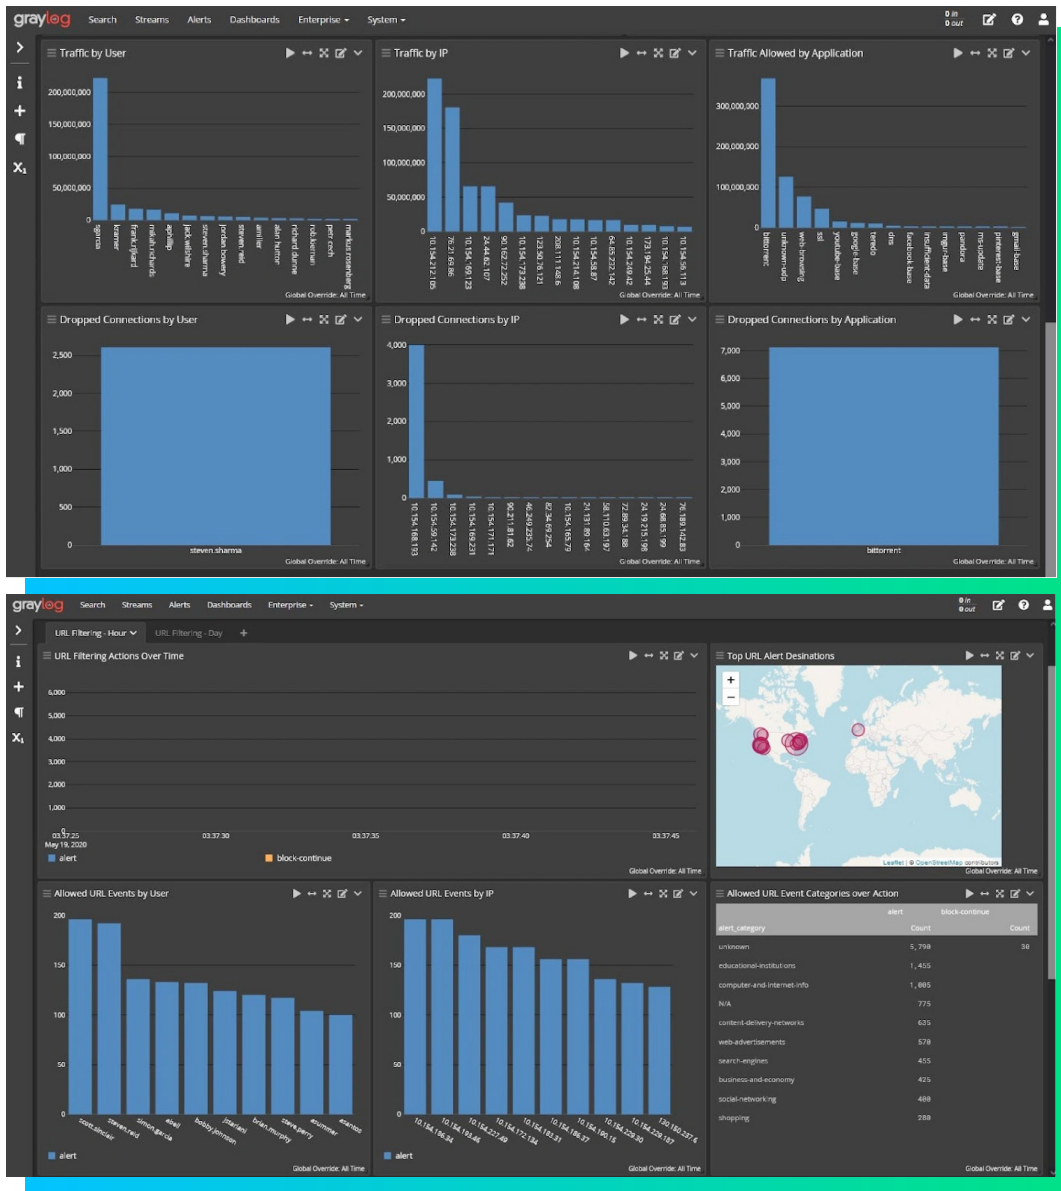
graylog Search Streams Alerts Dashboards Enterprise System

0 in
0 out

Traffic by User

200,000,000
150,000,000
100,000,000
50,000,000
0

sgarcia kramer frank.tjbard mikah.richards apfellip jack.wilshire steven.sharma jordan.bowery steven.reid amiller alan.humor richard.dunne rob.kiernan petr.cech markus.rosenberg

Global Override: All Time

Traffic by IP

200,000,000
150,000,000
100,000,000
50,000,000
0

10.154.212.105 76.21.69.86 10.154.169.123 24.44.62.107 90.162.72.252 10.154.173.238 123.50.76.121 208.111.148.6 10.154.214.108 10.154.58.87 64.85.232.142 10.154.249.42 173.194.25.44 10.154.168.193 10.154.56.113

Global Override: All Time

Traffic Allowed by Application

300,000,000
200,000,000
100,000,000
0

bittorrent unknown-udp web-browsing ssl youtube-base google-base teredo dns facebook-base insufficient-data imgur-base pandora ms-update pinterest-base gmail-base

Global Override: All Time

Dropped Connections by User

2,500
2,000
1,500
1,000
500
0

steven.sharma

Global Override: All Time

Dropped Connections by IP

4,000
3,000
2,000
1,000
0

10.154.168.193 10.154.56.142 10.154.173.238 10.154.169.231 10.154.171.171 90.221.81.62 46.249.225.2 82.34.69.254 10.154.165.79 24.131.89.164 58.110.63.197 72.89.34.188 24.19.215.198 24.68.85.199 76.189.142.83

Global Override: All Time

Dropped Connections by Application

7,000
6,000
5,000
4,000
3,000
2,000
1,000
0

bittorrent

Global Override: All Time

graylog Search Streams Alerts Dashboards Enterprise System

0 in
0 out

URL Filtering - Hour URL Filtering - Day +

URL Filtering Actions Over Time

6,000
5,000
4,000
3,000
2,000
1,000
0

03.37.25
May 19, 2020
03.37.30 03.37.35 03.37.40 03.37.45

alert block-continue

Global Override: All Time

Top URL Alert Desinations

+
−

Leaflet | © OpenStreetMap contributors

Global Override: All Time

Allowed URL Events by User

200
150
100
50
0

scott.sinclair steven.reid simon.garcia abell bobby.johnston jstarlani brian.murphy steve.perry amummer atantos

alert

Global Override: All Time

Allowed URL Events by IP

200
150
100
50
0

10.154.186.34 10.154.193.46 10.154.227.49 10.154.172.134 10.154.183.31 10.154.186.37 10.154.196.15 10.154.229.30 10.154.228.187 130.150.237.6

alert

Global Override: All Time

Allowed URL Event Categories over Action

| alert_category | alert Count | block-continue Count |
|---|---|---|
| unknown | 5,790 | 30 |
| educational-institutions | 1,455 | |
| computer-and-internet-info | 1,005 | |
| N/A | 775 | |
| content-delivery-networks | 635 | |
| web-advertisements | 570 | |
| search-engines | 455 | |
| business-and-economy | 425 | |
| social-networking | 400 | |
| shopping | 280 | |

Global Override: All Time